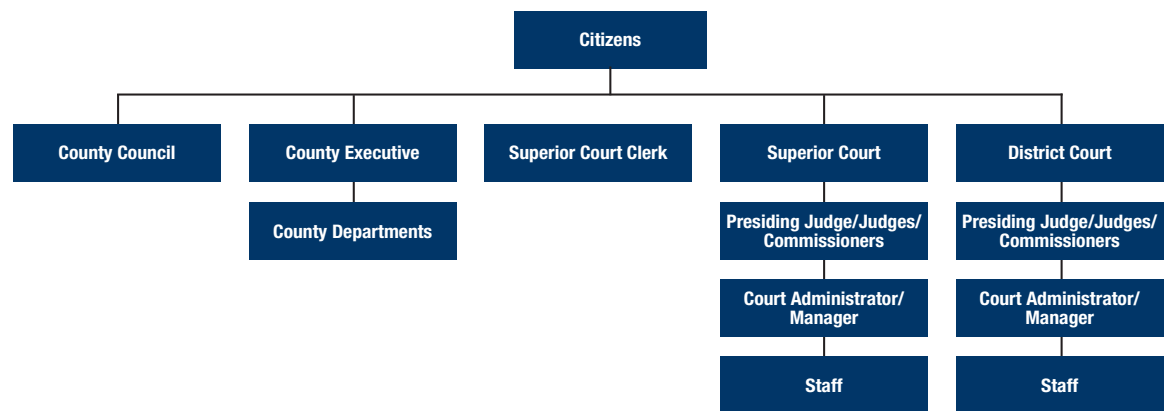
Citizens

County Council

County Executive

County Departments

Superior Court Clerk

Superior Court

Presiding Judge/Judges/ Commissioners

Court Administrator/ Manager

Staff

District Court

Presiding Judge/Judges/ Commissioners

Court Administrator/ Manager

Staff